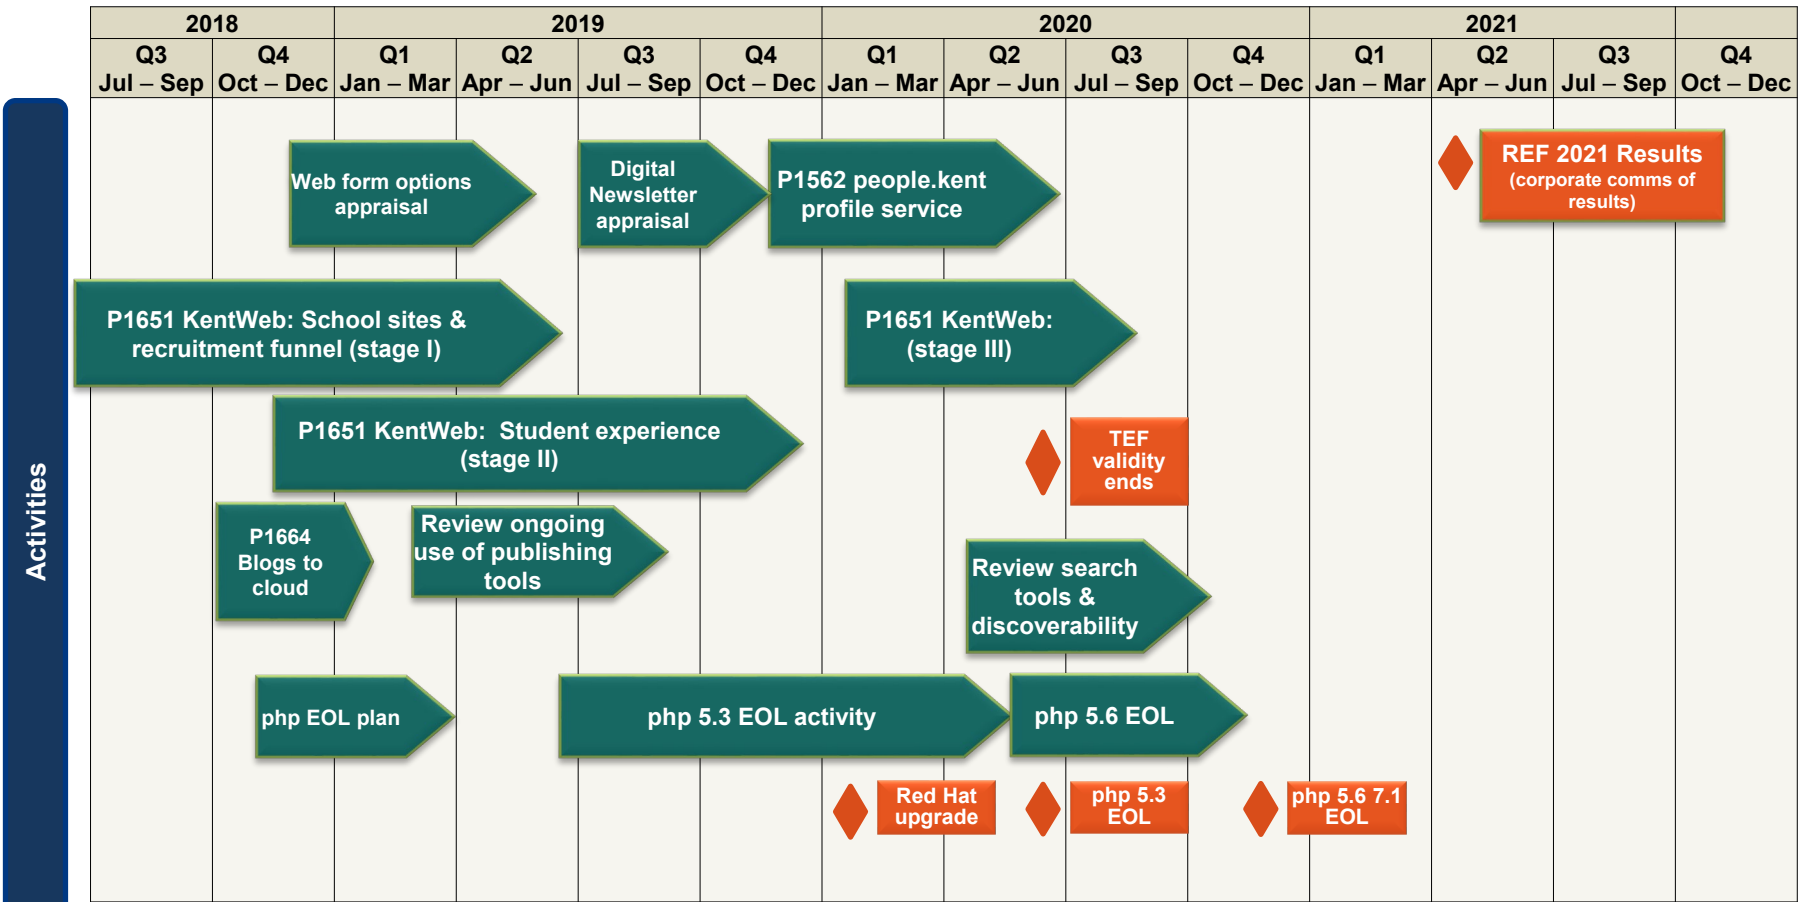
| 2018 | | 2019 | | | | 2020 | | | | 2021 | | | |
|---|---|---|---|---|---|---|---|---|---|---|---|---|---|
| Q3 Jul – Sep | Q4 Oct – Dec | Q1 Jan – Mar | Q2 Apr – Jun | Q3 Jul – Sep | Q4 Oct – Dec | Q1 Jan – Mar | Q2 Apr – Jun | Q3 Jul – Sep | Q4 Oct – Dec | Q1 Jan – Mar | Q2 Apr – Jun | Q3 Jul – Sep | Q4 Oct – Dec |

Activities

Web form options appraisal

Digital Newsletter appraisal

P1562 people.kent profile service

REF 2021 Results (corporate comms of results)

P1651 KentWeb: School sites & recruitment funnel (stage I)

P1651 KentWeb: (stage III)

P1651 KentWeb: Student experience (stage II)

TEF validity ends

P1664 Blogs to cloud

Review ongoing use of publishing tools

Review search tools & discoverability

php EOL plan

php 5.3 EOL activity

php 5.6 EOL

Red Hat upgrade

php 5.3 EOL

php 5.6 7.1 EOL